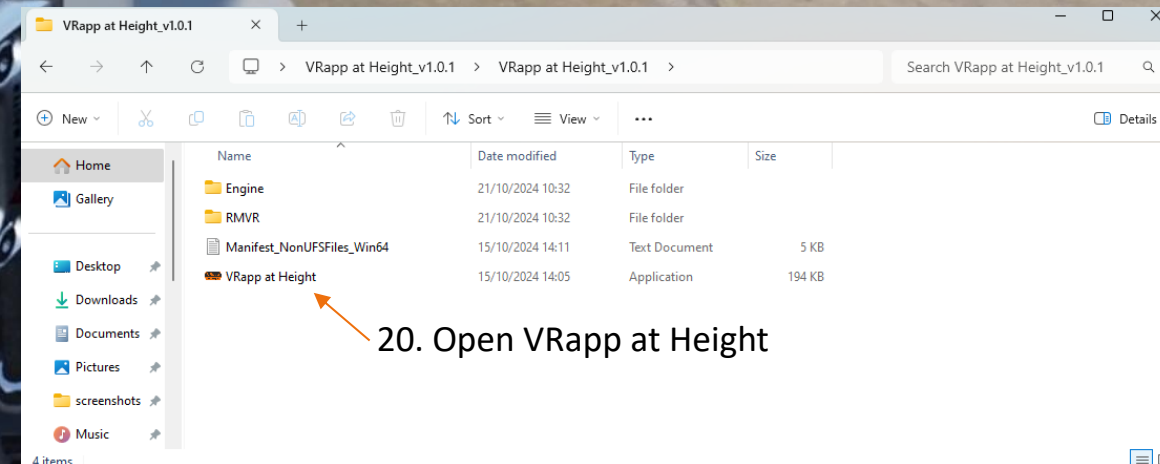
VRapp at Height_v1.0.1

VRapp at Height_v1.0.1 > VRapp at Height_v1.0.1 >

Search VRapp at Height_v1.0.1

New Sort View ··· Details

Home
Gallery
Desktop
Downloads
Documents
Pictures
screenshots
Music

| Name | Date modified | Type | Size |
|---|---|---|---|
| Engine | 21/10/2024 10:32 | File folder | |
| RMVR | 21/10/2024 10:32 | File folder | |
| Manifest_NonUFSFiles_Win64 | 15/10/2024 14:11 | Text Document | 5 KB |
| VRapp at Height | 15/10/2024 14:05 | Application | 194 KB |

20. Open VRapp at Height

4 items